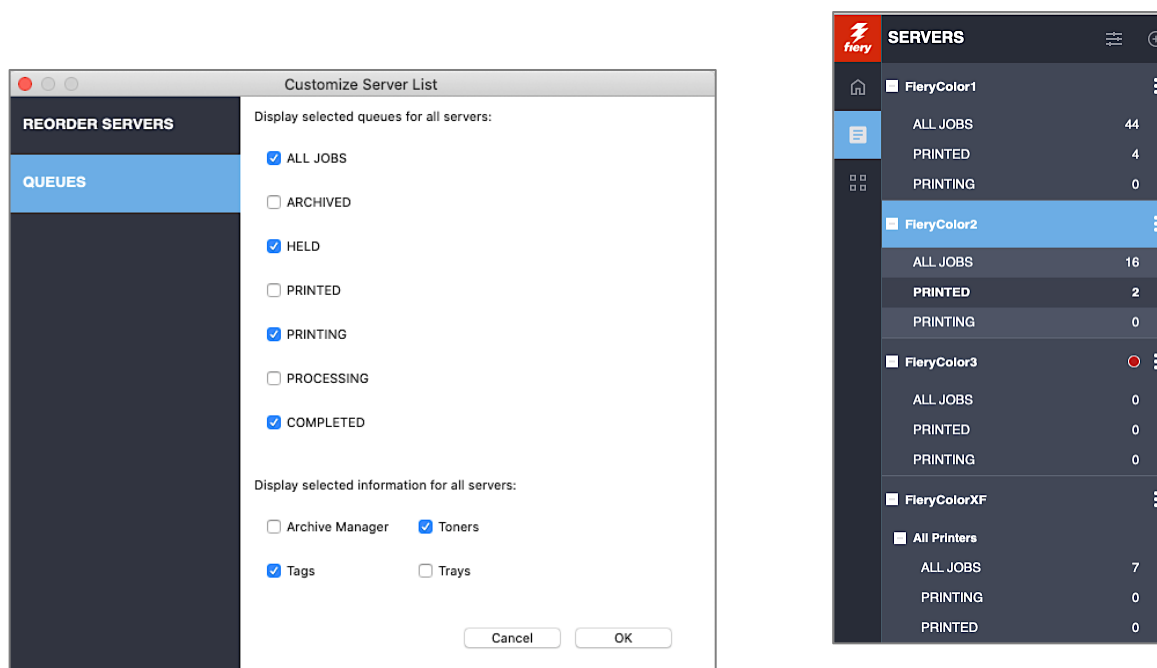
Customize Server List

REORDER SERVERS

QUEUES

Display selected queues for all servers:

ALL JOBS

ARCHIVED

HELD

PRINTED

PRINTING

PROCESSING

COMPLETED

Display selected information for all servers:

Archive Manager

Toners

Tags

Trays

Cancel

OK

fiery

SERVERS

FieryColor1

| | |
|---|---|
| ALL JOBS | 44 |
| PRINTED | 4 |
| PRINTING | 0 |

FieryColor2

| | |
|---|---|
| ALL JOBS | 16 |
| PRINTED | 2 |
| PRINTING | 0 |

FieryColor3

| | |
|---|---|
| ALL JOBS | 0 |
| PRINTED | 0 |
| PRINTING | 0 |

FieryColorXF

All Printers

| | |
|---|---|
| ALL JOBS | 7 |
| PRINTING | 0 |
| PRINTED | 0 |